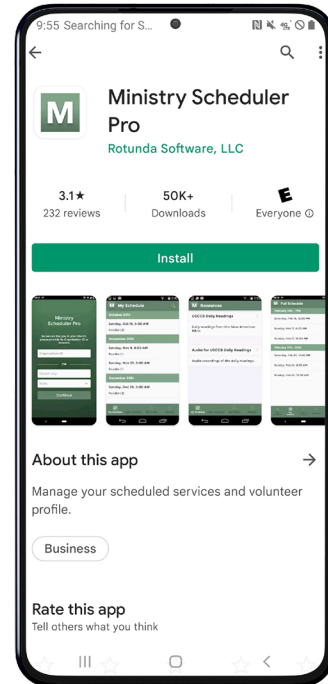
9:55 Searching for S...

M

Ministry Scheduler Pro

Rotunda Software, LLC

3.1★
232 reviews

50K+
Downloads

E
Everyone ⓘ

Install

Ministry Scheduler Pro

My Schedule

Resources

USCCB Daily Readings

Audio for USCCB Daily Readings

Full Schedule

About this app

Manage your scheduled services and volunteer profile.

Business

Rate this app
Tell others what you think